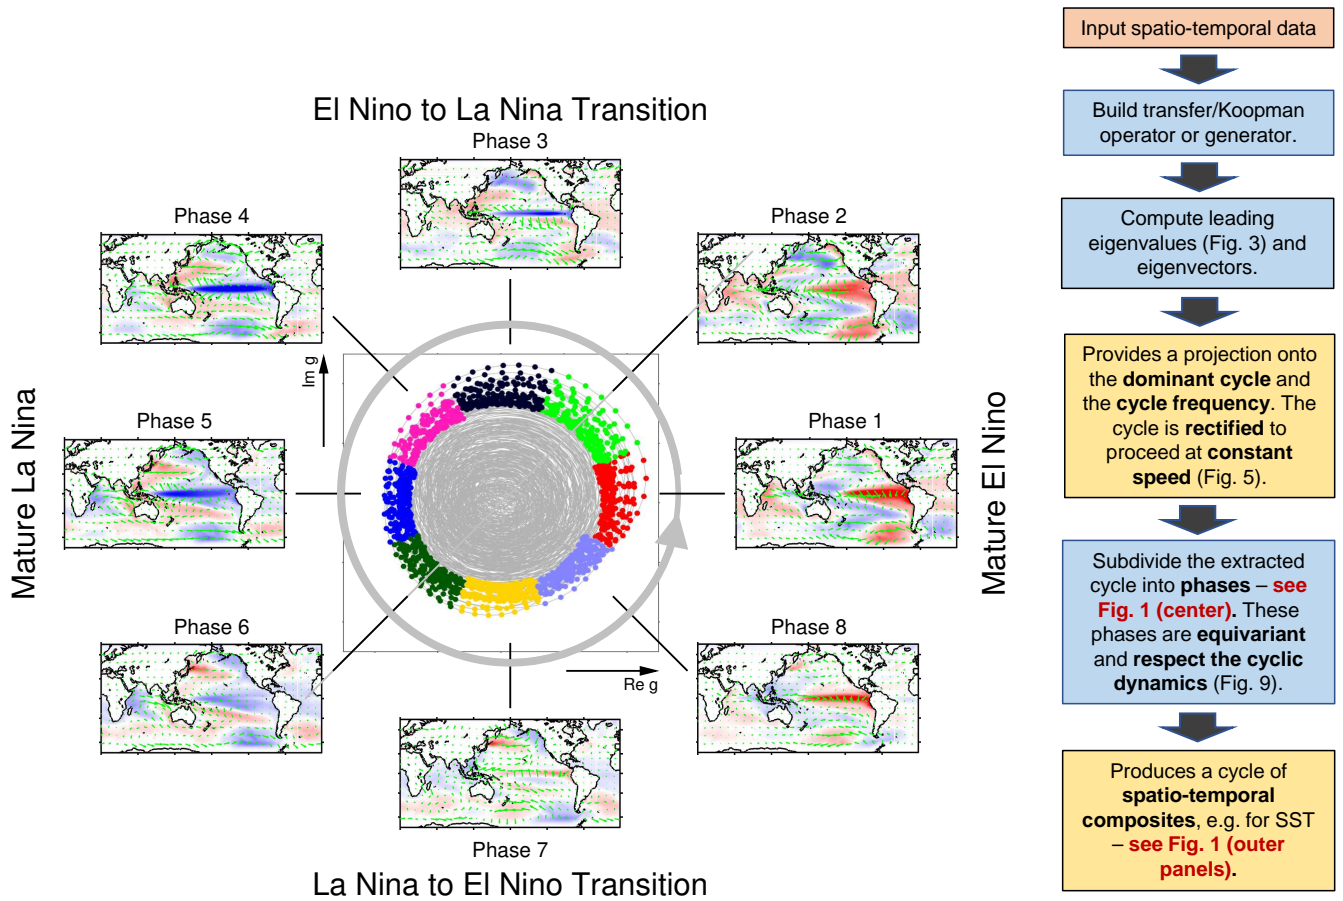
El Nino to La Nina Transition

Phase 3

Phase 4

Phase 2

Im g

Mature La Nina

Phase 5

Phase 1

Mature El Nino

Phase 6

Phase 8

Re g

Phase 7

La Nina to El Nino Transition

Input spatio-temporal data

Build transfer/Koopman operator or generator.

Compute leading eigenvalues (Fig. 3) and eigenvectors.

Provides a projection onto the **dominant cycle** and the **cycle frequency**. The cycle is **rectified** to proceed at **constant speed** (Fig. 5).

Subdivide the extracted cycle into **phases** – **see Fig. 1 (center).** These phases are **equivariant** and **respect the cyclic dynamics** (Fig. 9).

Produces a cycle of **spatio-temporal composites**, e.g. for SST – **see Fig. 1 (outer panels).**